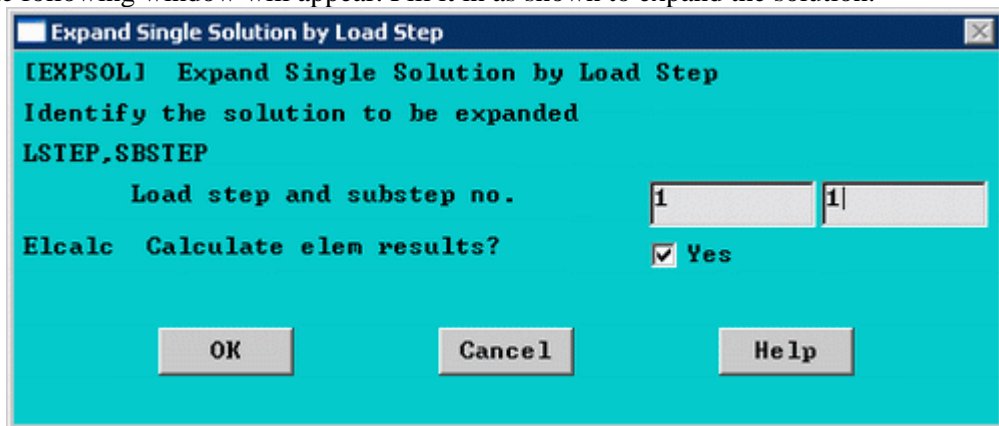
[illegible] following window will appear. Fill it in as shown to expand the solution.

Expand Single Solution by Load Step

[EXPSOL] Expand Single Solution by Load Step

Identify the solution to be expanded

LSTEP,SBSTEP

Load step and substep no. 1 1

Elcalc Calculate elem results? Yes

OK Cancel Help